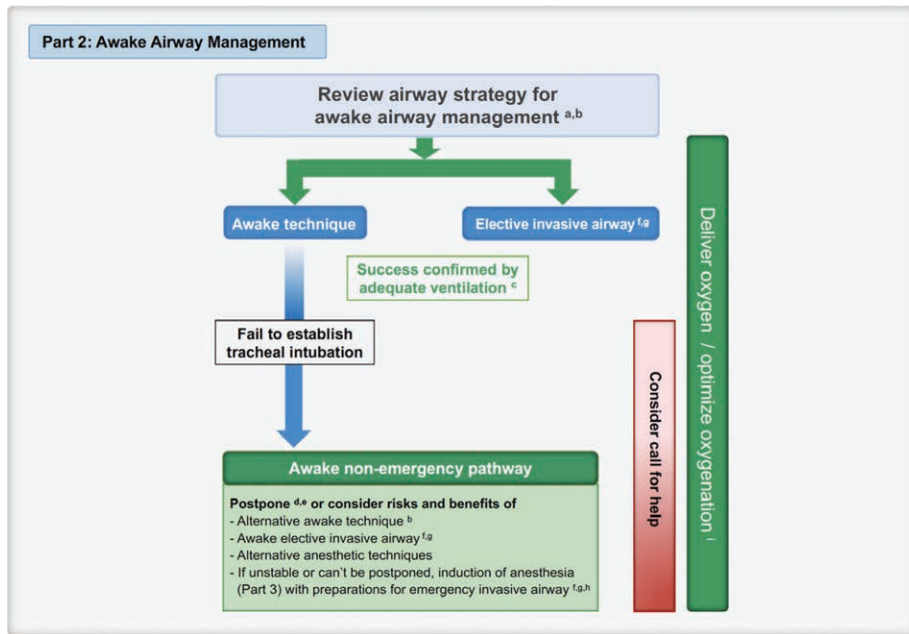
Part 2: Awake Airway Management

Review airway strategy for awake airway management $^{a,b}$

Awake technique

Elective invasive airway $^{f,g}$

Success confirmed by adequate ventilation $^{c}$

Fail to establish tracheal intubation

Awake non-emergency pathway

Postpone $^{d,e}$ or consider risks and benefits of
- Alternative awake technique $^{b}$
- Awake elective invasive airway $^{f,g}$
- Alternative anesthetic techniques
- If unstable or can't be postponed, induction of anesthesia (Part 3) with preparations for emergency invasive airway $^{f,g,h}$

Consider call for help

Deliver oxygen / optimize oxygenation $^{i}$